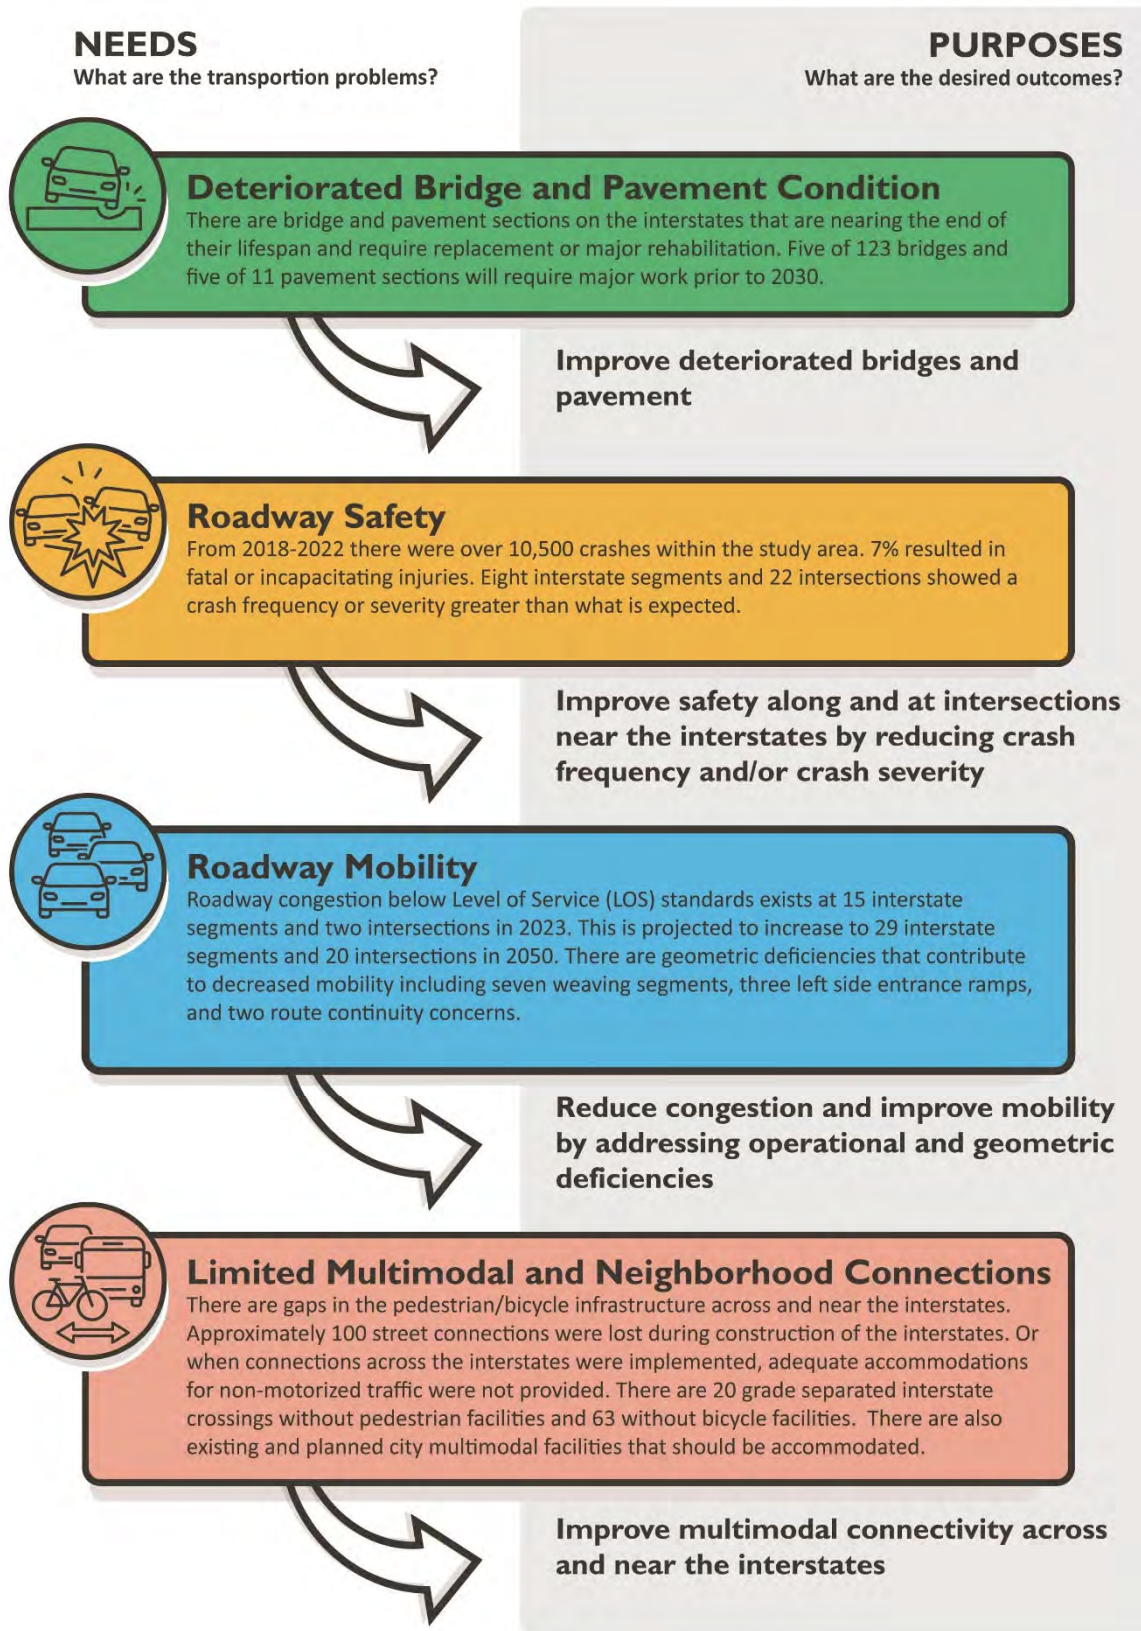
NEEDS
What are the transportion problems?

PURPOSES
What are the desired outcomes?

Deteriorated Bridge and Pavement Condition
There are bridge and pavement sections on the interstates that are nearing the end of their lifespan and require replacement or major rehabilitation. Five of 123 bridges and five of 11 pavement sections will require major work prior to 2030.

Improve deteriorated bridges and pavement

Roadway Safety
From 2018-2022 there were over 10,500 crashes within the study area. 7% resulted in fatal or incapacitating injuries. Eight interstate segments and 22 intersections showed a crash frequency or severity greater than what is expected.

Improve safety along and at intersections near the interstates by reducing crash frequency and/or crash severity

Roadway Mobility
Roadway congestion below Level of Service (LOS) standards exists at 15 interstate segments and two intersections in 2023. This is projected to increase to 29 interstate segments and 20 intersections in 2050. There are geometric deficiencies that contribute to decreased mobility including seven weaving segments, three left side entrance ramps, and two route continuity concerns.

Reduce congestion and improve mobility by addressing operational and geometric deficiencies

Limited Multimodal and Neighborhood Connections
There are gaps in the pedestrian/bicycle infrastructure across and near the interstates. Approximately 100 street connections were lost during construction of the interstates. Or when connections across the interstates were implemented, adequate accommodations for non-motorized traffic were not provided. There are 20 grade separated interstate crossings without pedestrian facilities and 63 without bicycle facilities. There are also existing and planned city multimodal facilities that should be accommodated.

Improve multimodal connectivity across and near the interstates